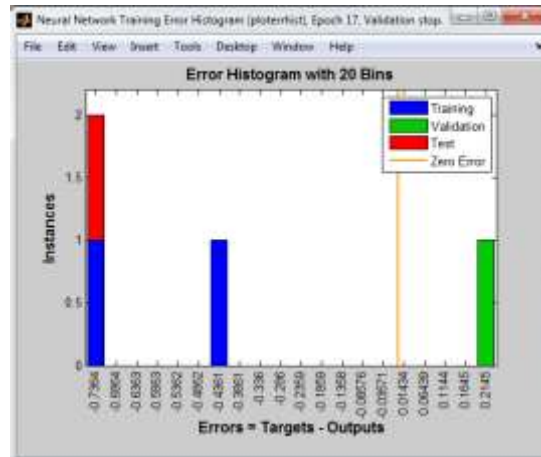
Neural Network Training Error Histogram (ploterrhist), Epoch 17, Validation stop.

File Edit View Insert Tools Desktop Window Help

Error Histogram with 20 Bins

Training
Validation
Test
Zero Error

Instances

2
1.5
1
0.5
0

-0.7364
-0.6864
-0.6363
-0.5863
-0.5362
-0.4862
-0.4361
-0.3861
-0.336
-0.286
-0.2359
-0.1859
-0.1358
-0.08576
-0.03571
0.01434
0.06439
0.1144
0.1645
0.2145

Errors = Targets - Outputs